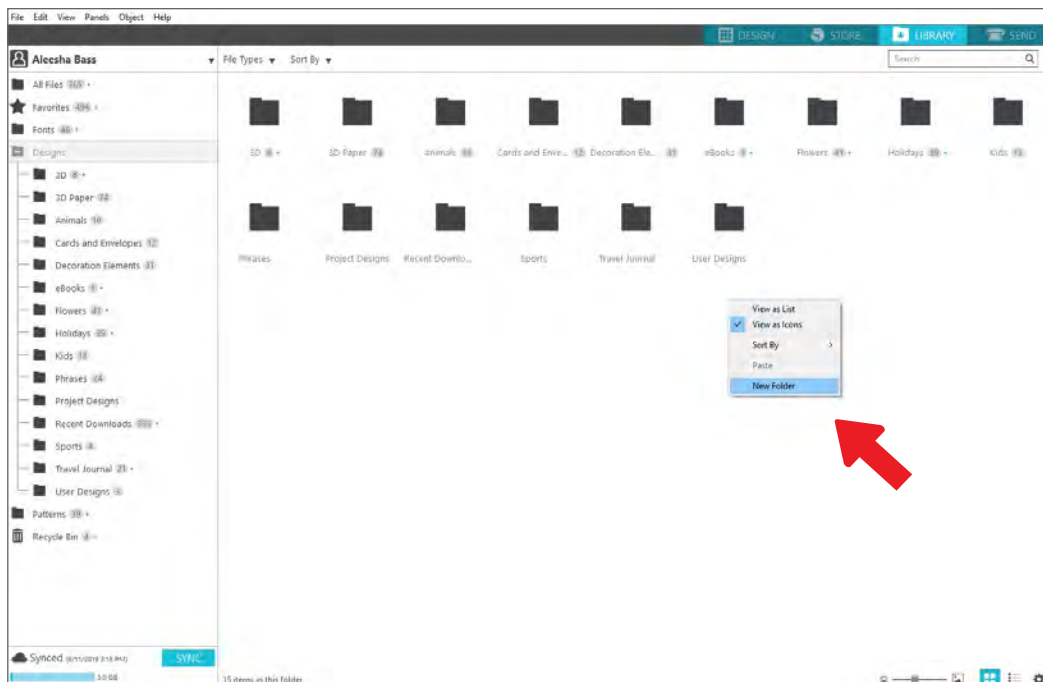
File Edit View Panels Object Help

DESIGN STORE LIBRARY SEND

Aleesha Bass

File Types ▾ Sort By ▾

Search

All Files 765
Favorites 494
Fonts 46
Designs
3D 8
3D Paper 74
Animals 16
Cards and Envelopes 12
Decoration Elements 31
eBooks 1
Flowers 41
Holidays 85
Kids 11
Phrases 24
Project Designs
Recent Downloads 733
Sports 4
Travel Journal 21
User Designs 1
Patterns 39
Recycle Bin 4

3D 8
3D Paper 74
Animals 16
Cards and Enve... 12
Decoration Ele... 31
eBooks 1
Flowers 41
Holidays 85
Kids 11
Phrases
Project Designs
Recent Downlo...
Sports
Travel Journal
User Designs

View as List
View as Icons
Sort By
Paste
New Folder

Synced (8/11/2019 3:18 PM)
SYNC
3.0 GB

15 items in this folder